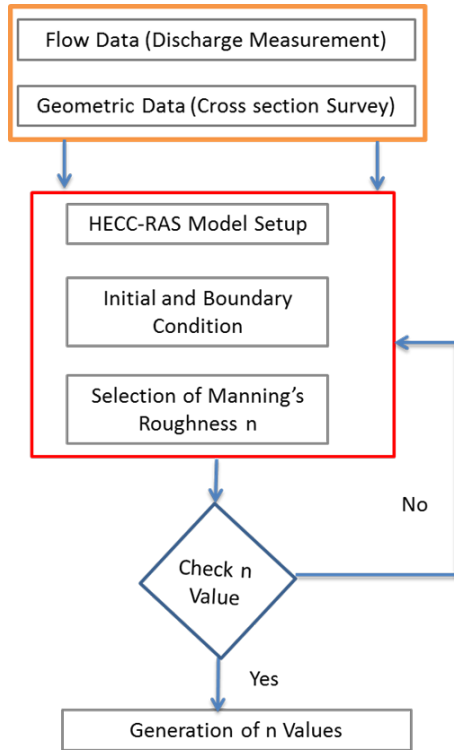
Flow Data (Discharge Measurement)

Geometric Data (Cross section Survey)

HECC-RAS Model Setup

Initial and Boundary Condition

Selection of Manning’s Roughness n

No

Check n Value

Yes

Generation of n Values